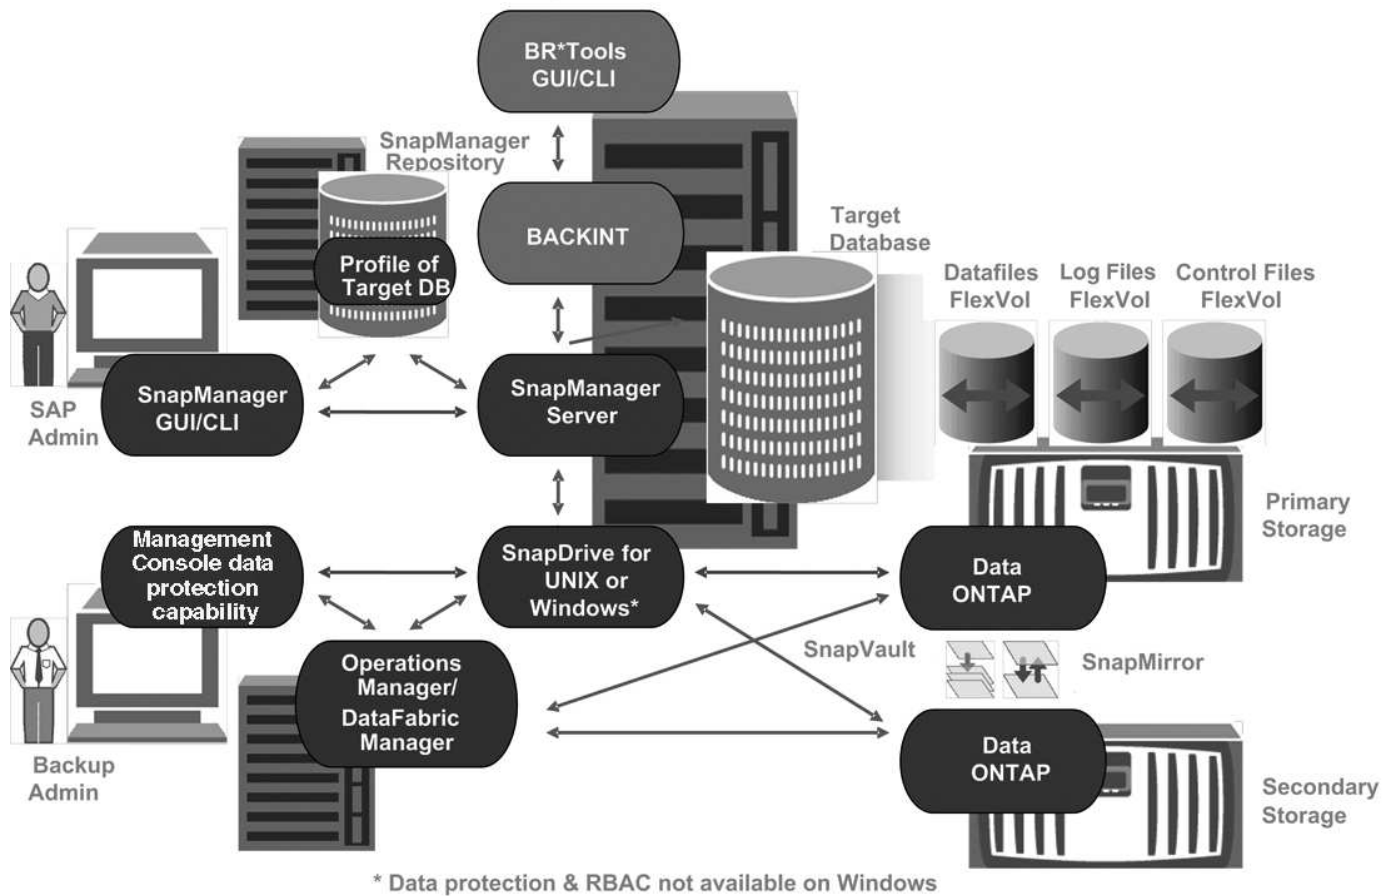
BR*Tools GUI/CLI

SnapManager Repository

BACKINT

Target Database

Profile of Target DB

Datafiles FlexVol

Log Files FlexVol

Control Files FlexVol

SAP Admin

SnapManager GUI/CLI

SnapManager Server

Primary Storage

Management Console data protection capability

SnapDrive for UNIX or Windows*

Data ONTAP

SnapVault

SnapMirror

Operations Manager/ DataFabric Manager

Data ONTAP

Backup Admin

Secondary Storage

* Data protection & RBAC not available on Windows